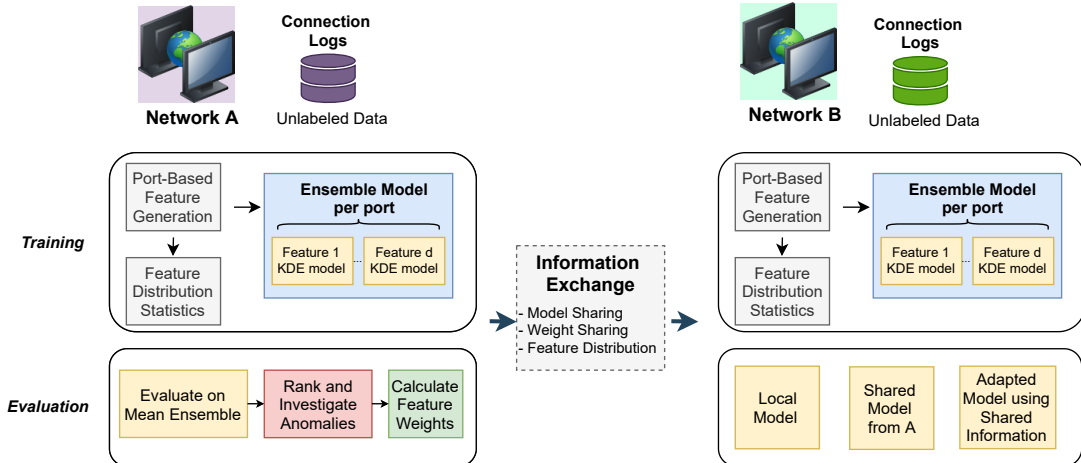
Connection Logs

Network A

Unlabeled Data

Connection Logs

Network B

Unlabeled Data

Training

Port-Based Feature Generation

Feature Distribution Statistics

Ensemble Model per port

Feature 1 KDE model

...

Feature d KDE model

Information Exchange

- Model Sharing
- Weight Sharing
- Feature Distribution

Port-Based Feature Generation

Feature Distribution Statistics

Ensemble Model per port

Feature 1 KDE model

...

Feature d KDE model

Evaluation

Evaluate on Mean Ensemble

Rank and Investigate Anomalies

Calculate Feature Weights

Local Model

Shared Model from A

Adapted Model using Shared Information